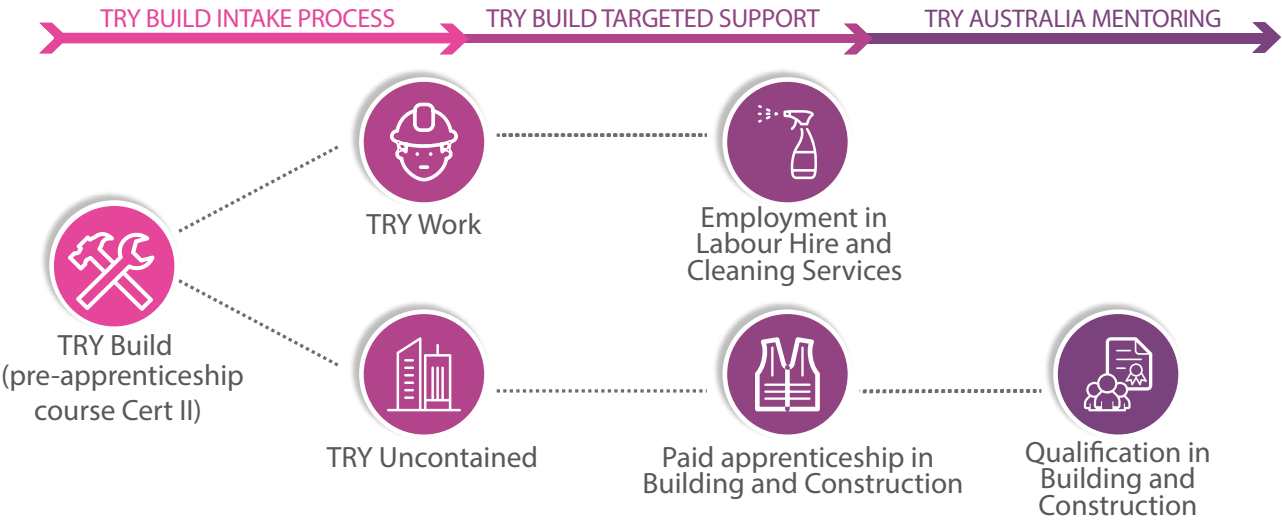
TRY BUILD INTAKE PROCESS

TRY BUILD TARGETED SUPPORT

TRY AUSTRALIA MENTORING

TRY Build (pre-apprenticeship course Cert II)

TRY Work

Employment in Labour Hire and Cleaning Services

TRY Uncontained

Paid apprenticeship in Building and Construction

Qualification in Building and Construction